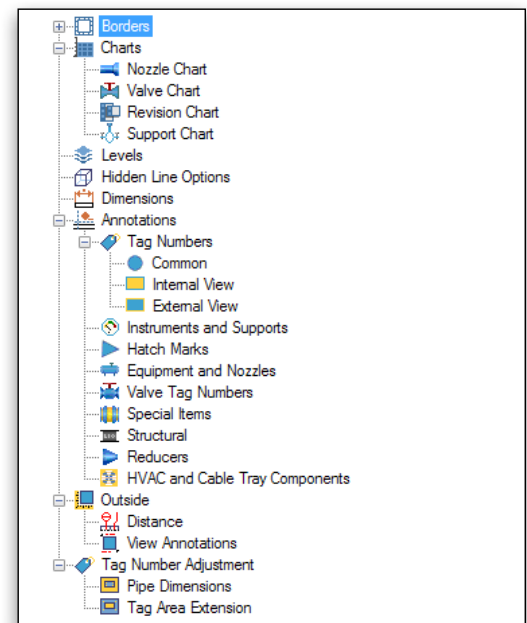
Borders
Charts
Nozzle Chart
Valve Chart
Revision Chart
Support Chart
Levels
Hidden Line Options
Dimensions
Annotations
Tag Numbers
Common
Internal View
External View
Instruments and Supports
Hatch Marks
Equipment and Nozzles
Valve Tag Numbers
Special Items
Structural
Reducers
HVAC and Cable Tray Components
Outside
Distance
View Annotations
Tag Number Adjustment
Pipe Dimensions
Tag Area Extension